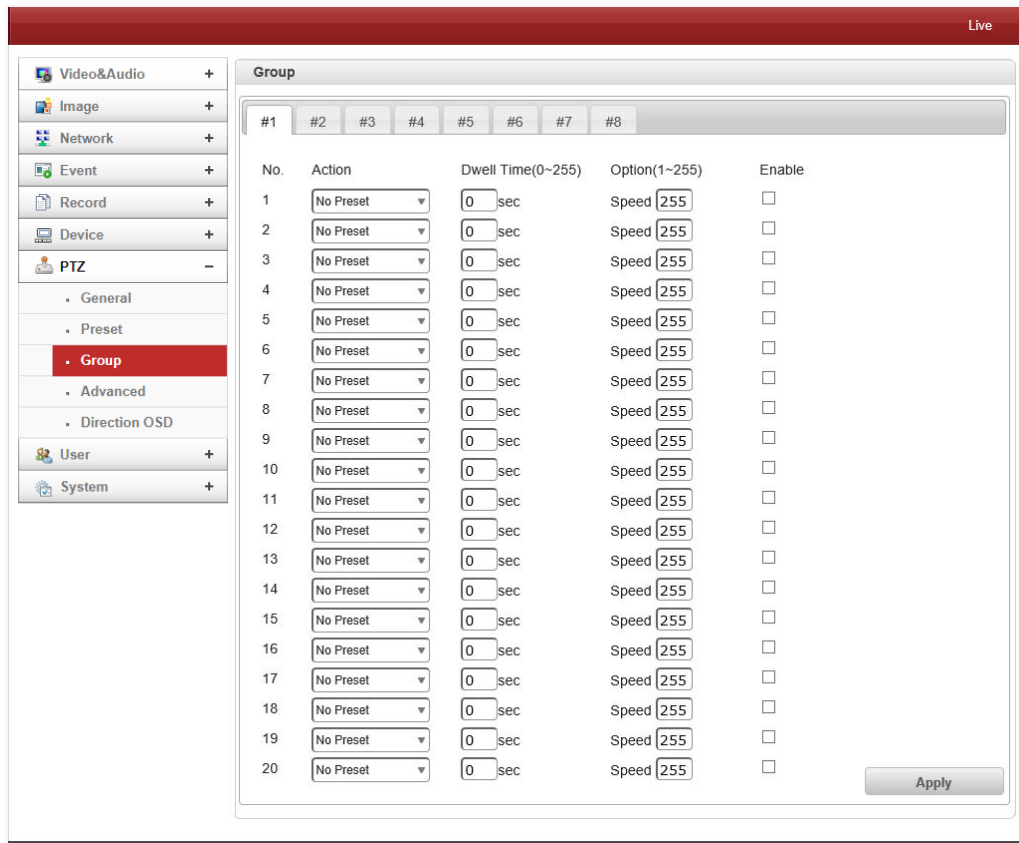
Live

Video&Audio +
Image +
Network +
Event +
Record +
Device +
PTZ −
General
Preset
Group
Advanced
Direction OSD
User +
System +

Group

#1 #2 #3 #4 #5 #6 #7 #8

| No. | Action | Dwell Time(0~255) | Option(1~255) | Enable |
|---|---|---|---|---|
| 1 | No Preset | 0 sec | Speed 255 | |
| 2 | No Preset | 0 sec | Speed 255 | |
| 3 | No Preset | 0 sec | Speed 255 | |
| 4 | No Preset | 0 sec | Speed 255 | |
| 5 | No Preset | 0 sec | Speed 255 | |
| 6 | No Preset | 0 sec | Speed 255 | |
| 7 | No Preset | 0 sec | Speed 255 | |
| 8 | No Preset | 0 sec | Speed 255 | |
| 9 | No Preset | 0 sec | Speed 255 | |
| 10 | No Preset | 0 sec | Speed 255 | |
| 11 | No Preset | 0 sec | Speed 255 | |
| 12 | No Preset | 0 sec | Speed 255 | |
| 13 | No Preset | 0 sec | Speed 255 | |
| 14 | No Preset | 0 sec | Speed 255 | |
| 15 | No Preset | 0 sec | Speed 255 | |
| 16 | No Preset | 0 sec | Speed 255 | |
| 17 | No Preset | 0 sec | Speed 255 | |
| 18 | No Preset | 0 sec | Speed 255 | |
| 19 | No Preset | 0 sec | Speed 255 | |
| 20 | No Preset | 0 sec | Speed 255 | |

Apply